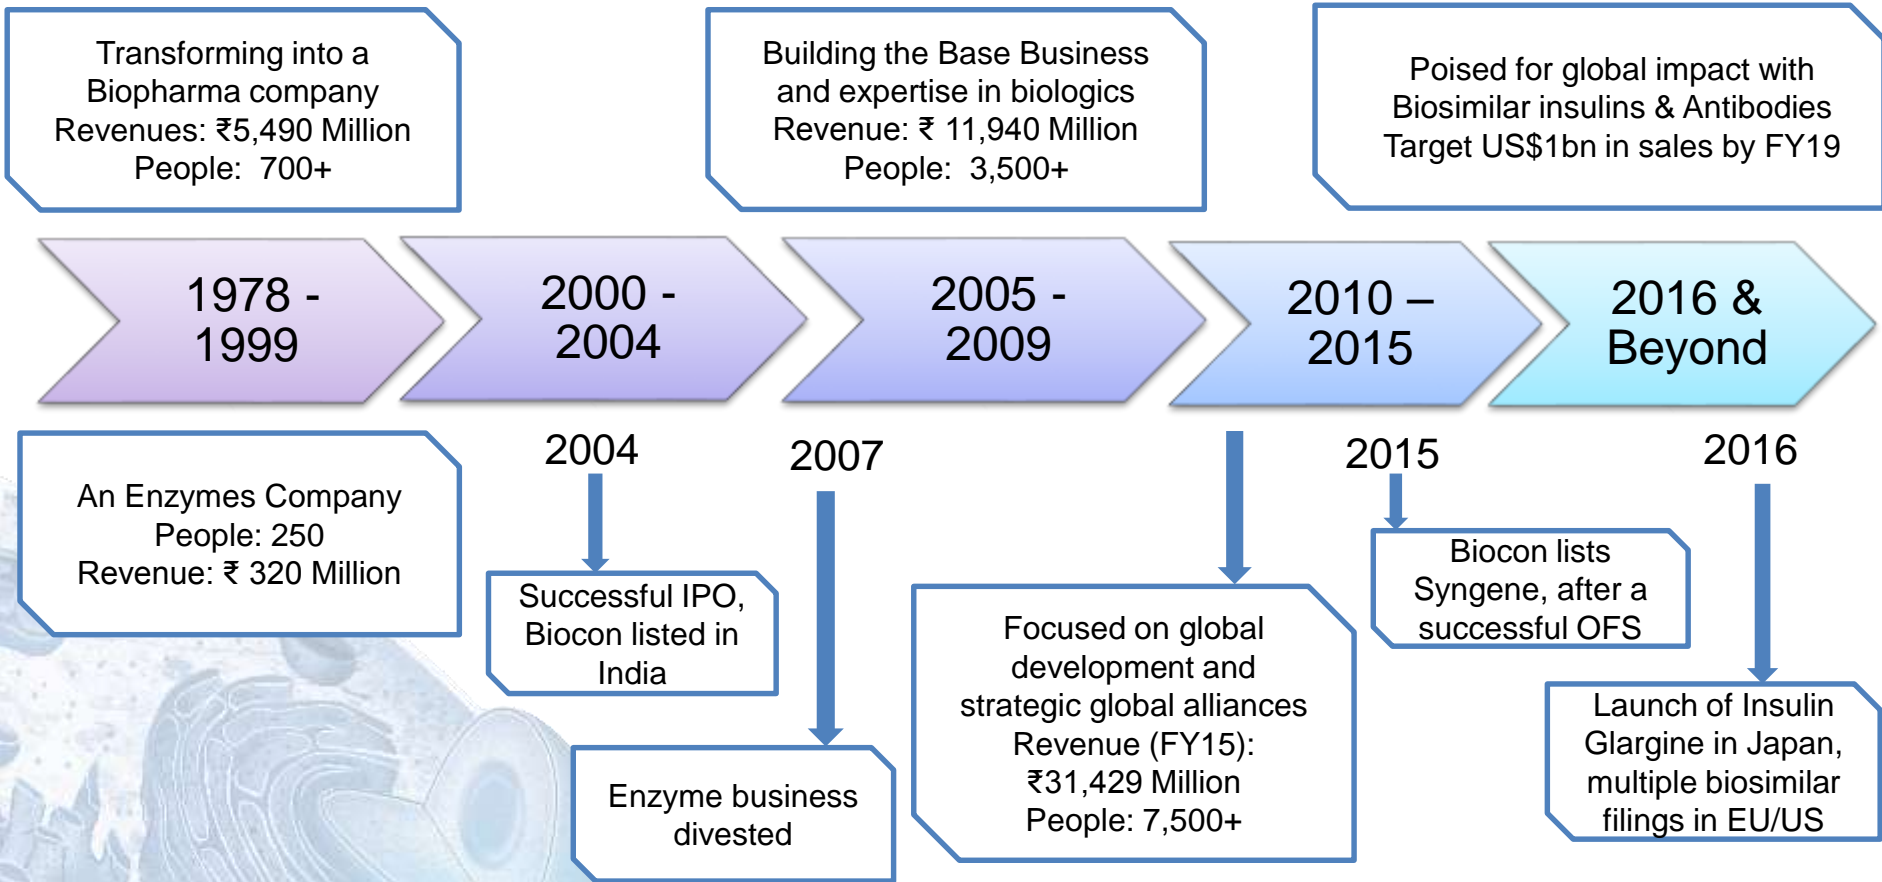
Transforming into a Biopharma company
Revenues: ₹5,490 Million
People: 700+

Building the Base Business and expertise in biologics
Revenue: ₹ 11,940 Million
People: 3,500+

Poised for global impact with Biosimilar insulins & Antibodies
Target US$1bn in sales by FY19

1978 - 1999

2000 - 2004

2005 - 2009

2010 – 2015

2016 & Beyond

An Enzymes Company
People: 250
Revenue: ₹ 320 Million

2004

Successful IPO, Biocon listed in India

2007

Enzyme business divested

Focused on global development and strategic global alliances
Revenue (FY15): ₹31,429 Million
People: 7,500+

2015

Biocon lists Syngene, after a successful OFS

2016

Launch of Insulin Glargine in Japan, multiple biosimilar filings in EU/US